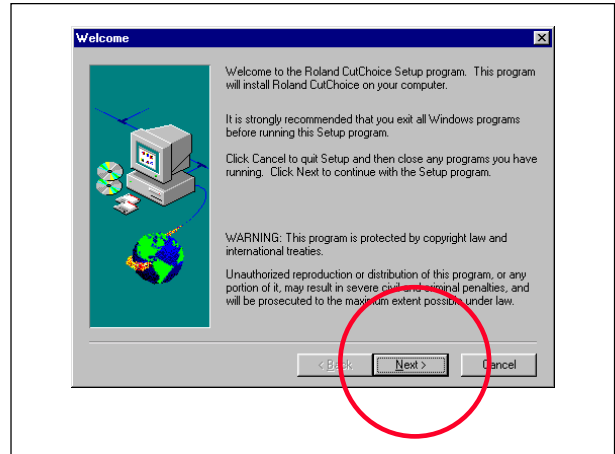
Welcome

Welcome to the Roland CutChoice Setup program. This program will install Roland CutChoice on your computer.

It is strongly recommended that you exit all Windows programs before running this Setup program.

Click Cancel to quit Setup and then close any programs you have running. Click Next to continue with the Setup program.

WARNING: This program is protected by copyright law and international treaties.

Unauthorized reproduction or distribution of this program, or any portion of it, may result in severe civil and criminal penalties, and will be prosecuted to the maximum extent possible under law.

< Back Next > Cancel